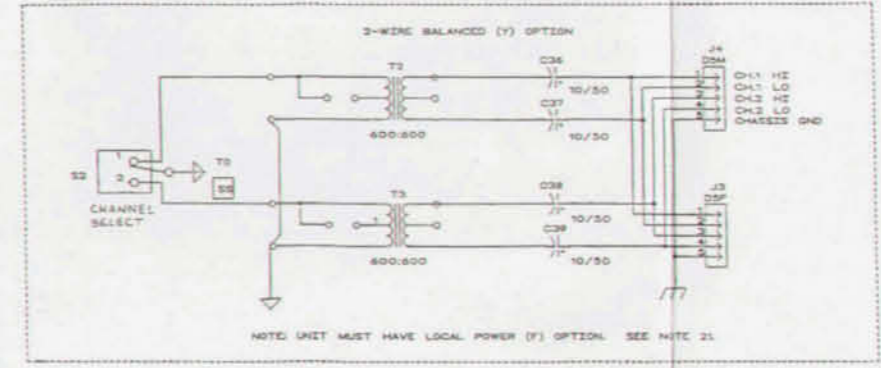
2-WIRE BALANCED (Y) OPTION

T2

C36

10/50

C37

10/50

600:600

J4
D9M

CH1 HI
CH1 LO
CH2 HI
CH2 LO
CHASSIS GND

S2

1

2

T0

SS

CHANNEL SELECT

T3

C38

10/50

C39

10/50

600:600

J3
D9F

NOTE: UNIT MUST HAVE LOCAL POWER (F) OPTION. SEE NOTE 21